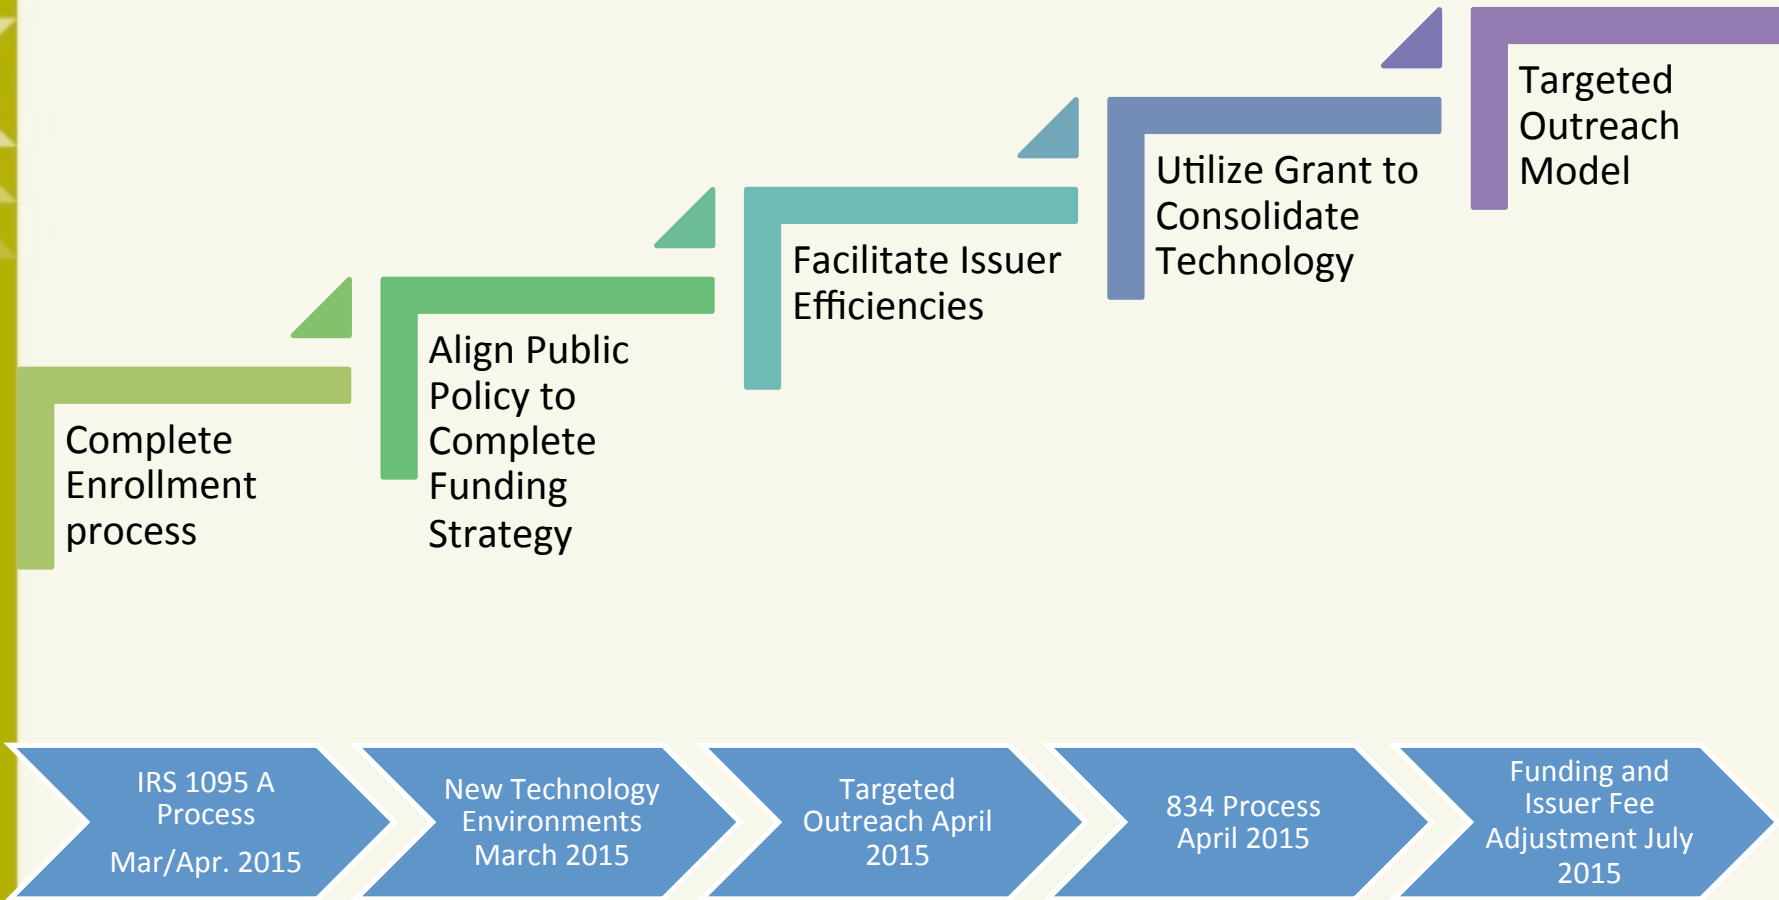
Targeted Outreach Model

Utilize Grant to Consolidate Technology

Facilitate Issuer Efficiencies

Align Public Policy to Complete Funding Strategy

Complete Enrollment process

IRS 1095 A Process

Mar/Apr. 2015

New Technology Environments March 2015

Targeted Outreach April 2015

834 Process April 2015

Funding and Issuer Fee Adjustment July 2015